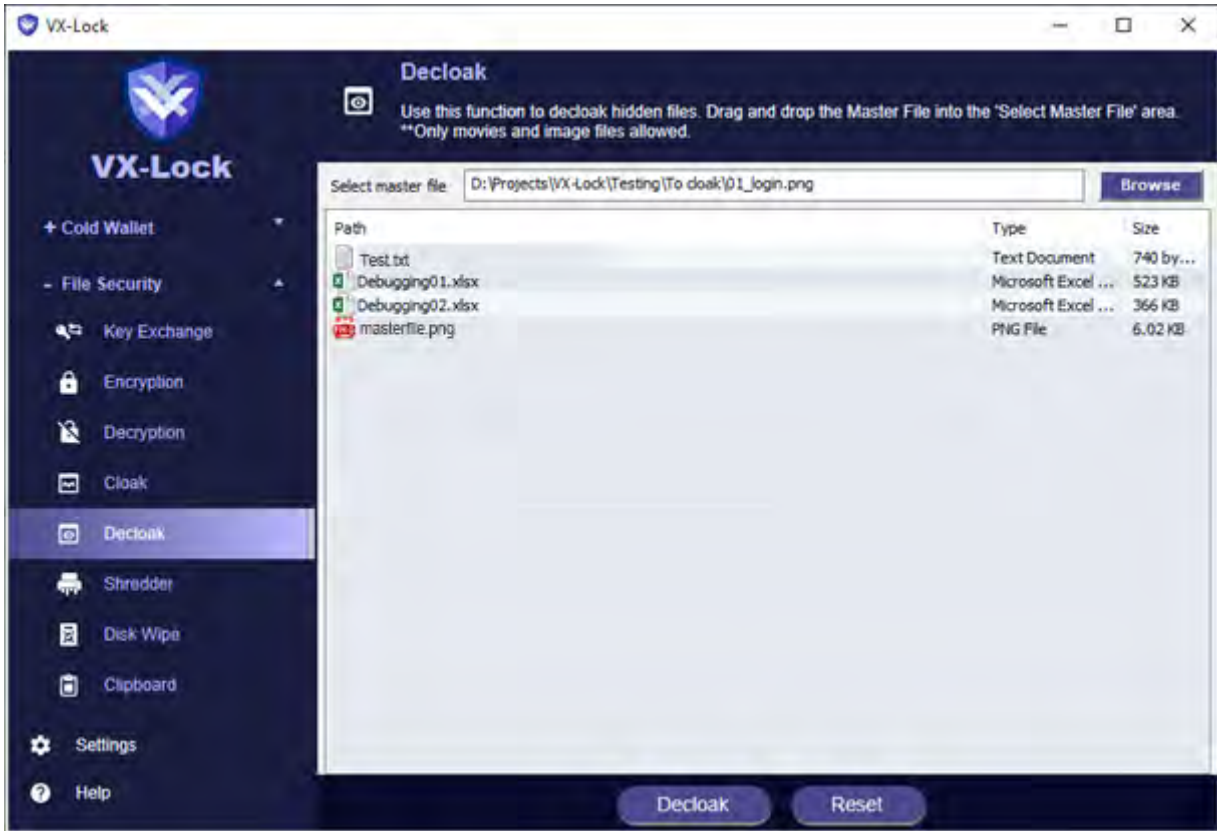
VX-Lock

VX-Lock

+ Cold Wallet

- File Security

Key Exchange

Encryption

Decryption

Cloak

Decloak

Shredder

Disk Wipe

Clipboard

Settings

Help

Decloak

Use this function to decloak hidden files. Drag and drop the Master File into the 'Select Master File' area. **Only movies and image files allowed.

Select master file D:\Projects\VX-Lock\Testing\To cloak\01_login.png Browse

| Path | Type | Size |
|---|---|---|
| Test.txt | Text Document | 740 by... |
| Debugging01.xlsx | Microsoft Excel ... | 523 KB |
| Debugging02.xlsx | Microsoft Excel ... | 366 KB |
| masterfile.png | PNG File | 6.02 KB |

Decloak Reset